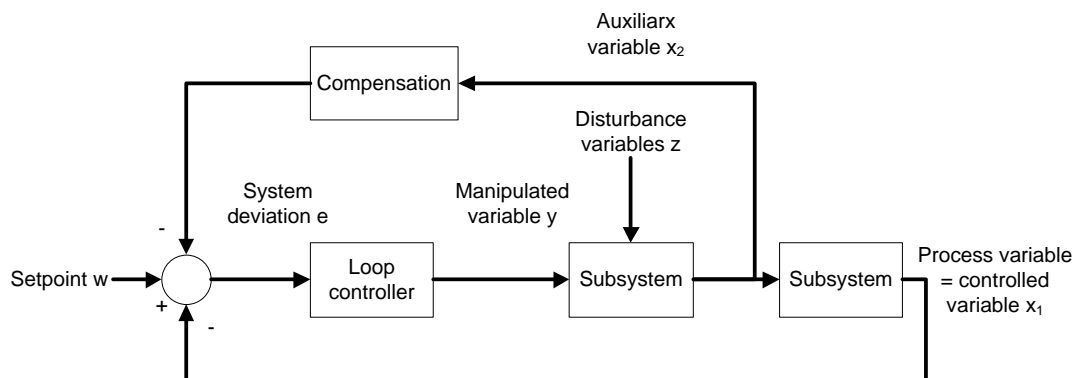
Auxiliarx variable $x_2$

Compensation

Disturbance variables z

System deviation e

Manipulated variable y

-

Setpoint w

+

-

Loop controller

Subsystem

Subsystem

Process variable = controlled variable $x_1$